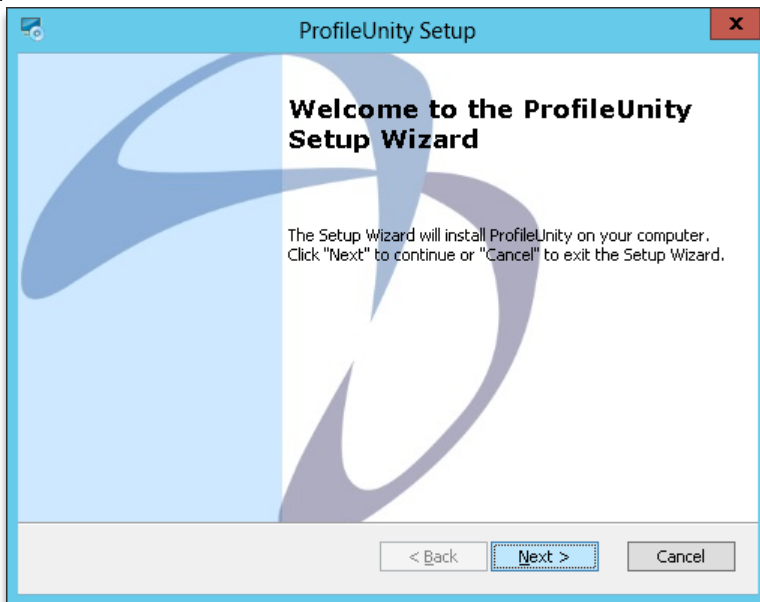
ProfileUnity Setup

x

Welcome to the ProfileUnity Setup Wizard

The Setup Wizard will install ProfileUnity on your computer. Click "Next" to continue or "Cancel" to exit the Setup Wizard.

< Back

Next >

Cancel